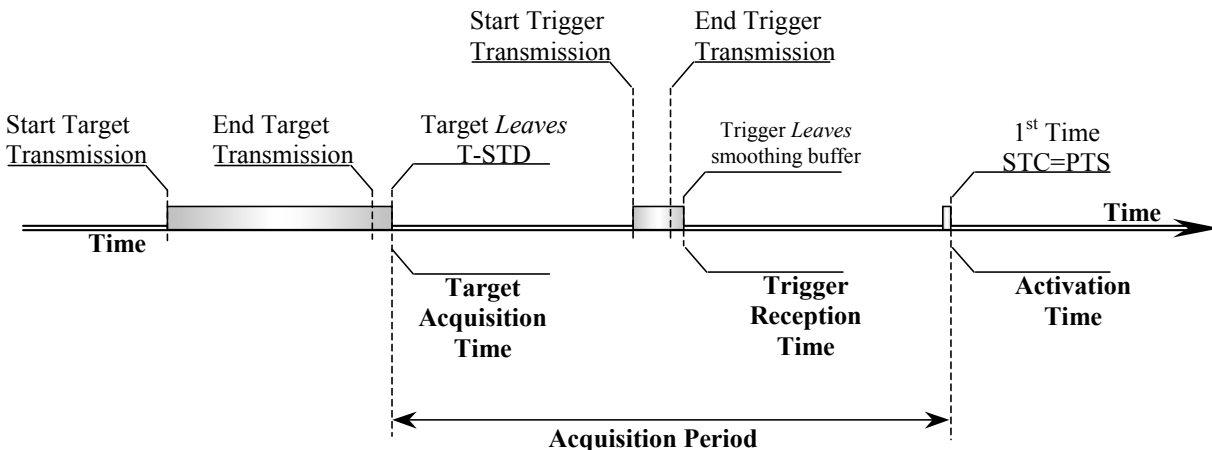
Start Trigger Transmission

End Trigger Transmission

Start Target Transmission

End Target Transmission

Target *Leaves* T-STD

Trigger *Leaves* smoothing buffer

$1^{st}$ Time STC=PTS

Time

Time

Target Acquisition Time

Trigger Reception Time

Activation Time

Acquisition Period